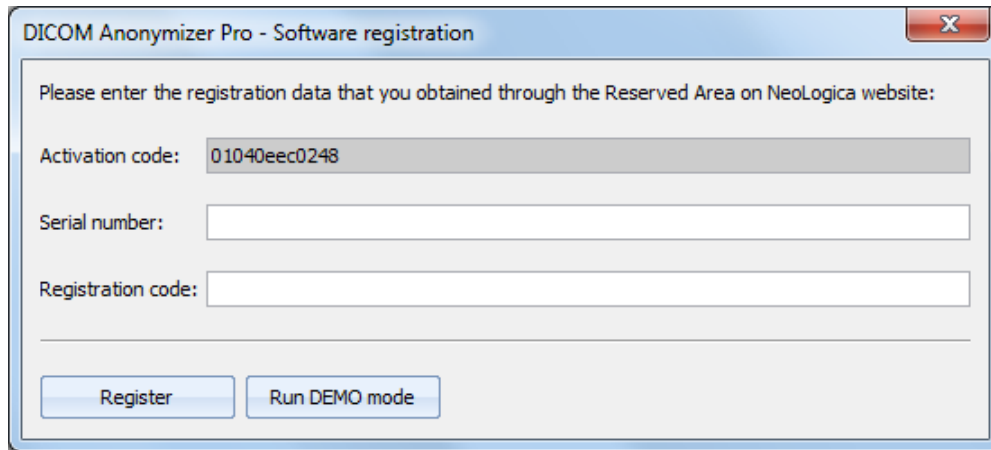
DICOM Anonymizer Pro - Software registration

Please enter the registration data that you obtained through the Reserved Area on NeoLogica website:

Activation code: 01040eec0248

Serial number:

Registration code:

Register

Run DEMO mode